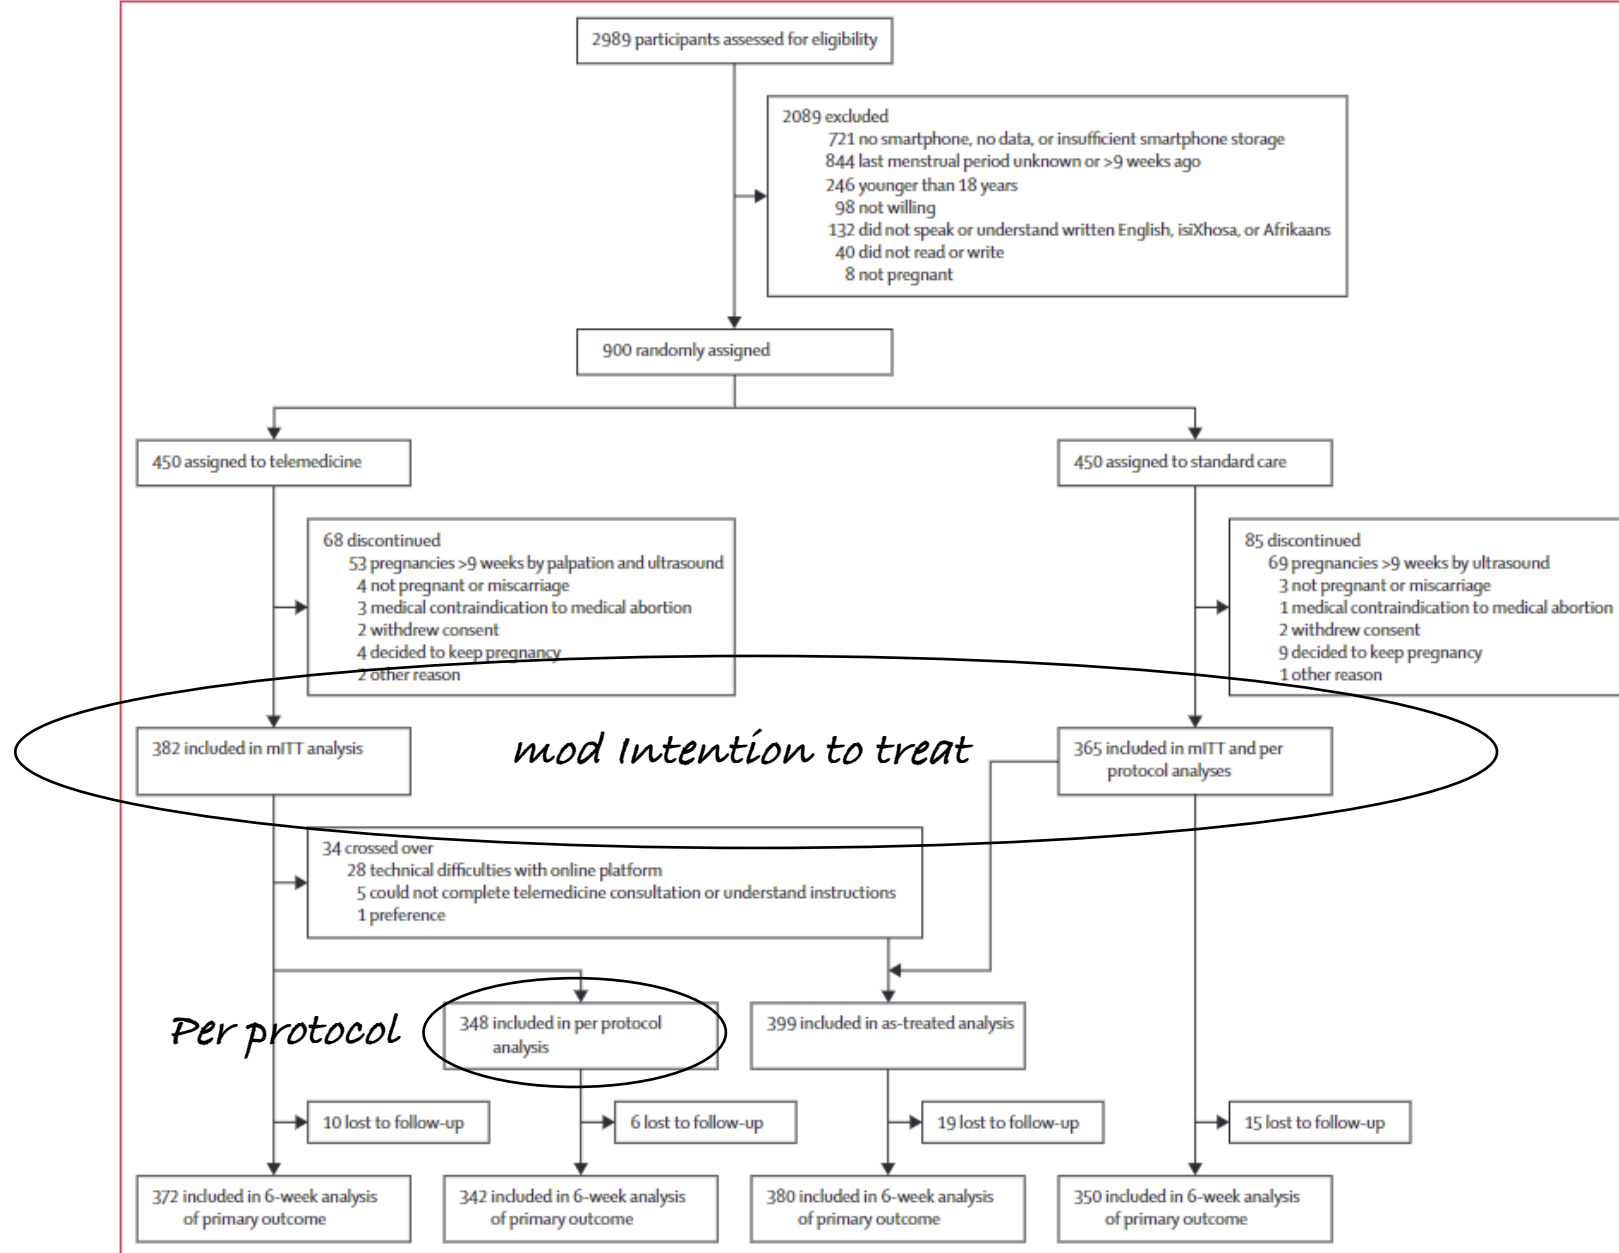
2989 participants assessed for eligibility

2089 excluded
721 no smartphone, no data, or insufficient smartphone storage
844 last menstrual period unknown or >9 weeks ago
246 younger than 18 years
98 not willing
132 did not speak or understand written English, isiXhosa, or Afrikaans
40 did not read or write
8 not pregnant

900 randomly assigned

450 assigned to telemedicine

450 assigned to standard care

68 discontinued
53 pregnancies >9 weeks by palpation and ultrasound
4 not pregnant or miscarriage
3 medical contraindication to medical abortion
2 withdrew consent
4 decided to keep pregnancy
2 other reason

85 discontinued
69 pregnancies >9 weeks by ultrasound
3 not pregnant or miscarriage
1 medical contraindication to medical abortion
2 withdrew consent
9 decided to keep pregnancy
1 other reason

382 included in mITT analysis

mod Intention to treat

365 included in mITT and per protocol analyses

34 crossed over
28 technical difficulties with online platform
5 could not complete telemedicine consultation or understand instructions
1 preference

Per protocol

348 included in per protocol analysis

399 included in as-treated analysis

10 lost to follow-up

6 lost to follow-up

19 lost to follow-up

15 lost to follow-up

372 included in 6-week analysis of primary outcome

342 included in 6-week analysis of primary outcome

380 included in 6-week analysis of primary outcome

350 included in 6-week analysis of primary outcome